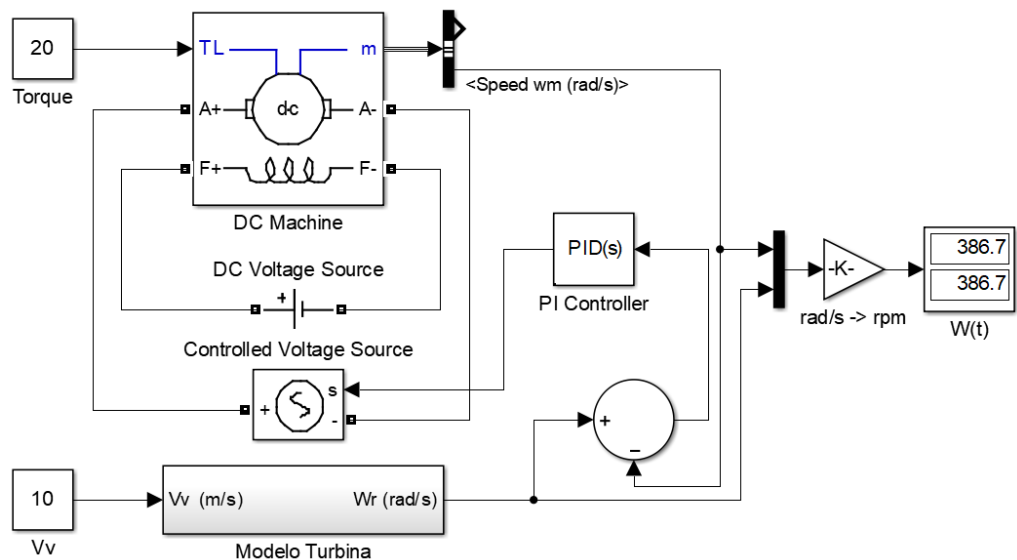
20

Torque

TL

m

dc

A+

A-

F+

F-

DC Machine

<Speed wm (rad/s)>

PID(s)

PI Controller

-K-

rad/s -> rpm

386.7

386.7

W(t)

DC Voltage Source

+

Controlled Voltage Source

s

+

-

+

−

10

Vv

Vv (m/s)

Wr (rad/s)

Modelo Turbina